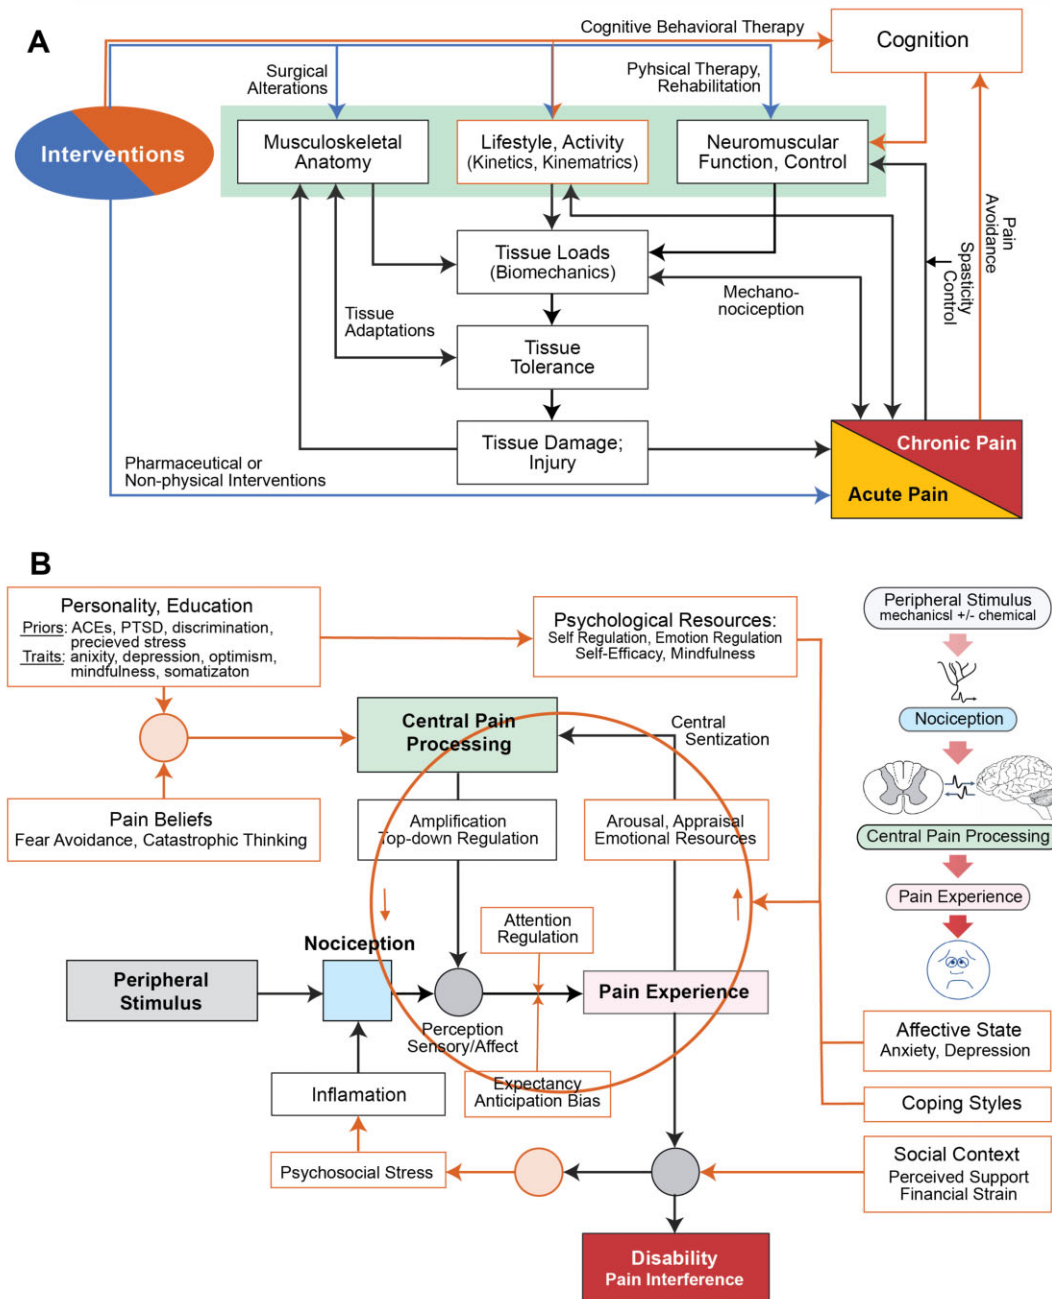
A

Cognitive Behavioral Therapy

Cognition

Surgical Alterations

Pyhsical Therapy, Rehabilitation

Interventions

Musculoskeletal Anatomy

Lifestyle, Activity (Kinetics, Kinematrics)

Neuromuscular Function, Control

Tissue Loads (Biomechanics)

Mechano-nociception

Spasticity Control

Pain Avoidance

Tissue Adaptations

Tissue Tolerance

Tissue Damage; Injury

Pharmaceutical or Non-physical Interventions

Chronic Pain

Acute Pain

B

Personality, Education

Priors: ACEs, PTSD, discrimination, precieved stress

Traits: anixity, depression, optimism, mindfulness, somatizaton

Psychological Resources:
Self Regulation, Emotion Regulation
Self-Efficacy, Mindfulness

Peripheral Stimulus
mechanicsl +/- chemical

Nociception

Central Pain Processing

Central Sentization

Pain Beliefs
Fear Avoidance, Catastrophic Thinking

Amplification
Top-down Regulation

Arousal, Appraisal
Emotional Resources

Central Pain Processing

Pain Experience

Attention Regulation

Nociception

Peripheral Stimulus

Pain Experience

Perception
Sensory/Affect

Inflamation

Expectancy
Anticipation Bias

Affective State
Anxiety, Depression

Coping Styles

Psychosocial Stress

Social Context
Perceived Support
Financial Strain

Disability
Pain Interference